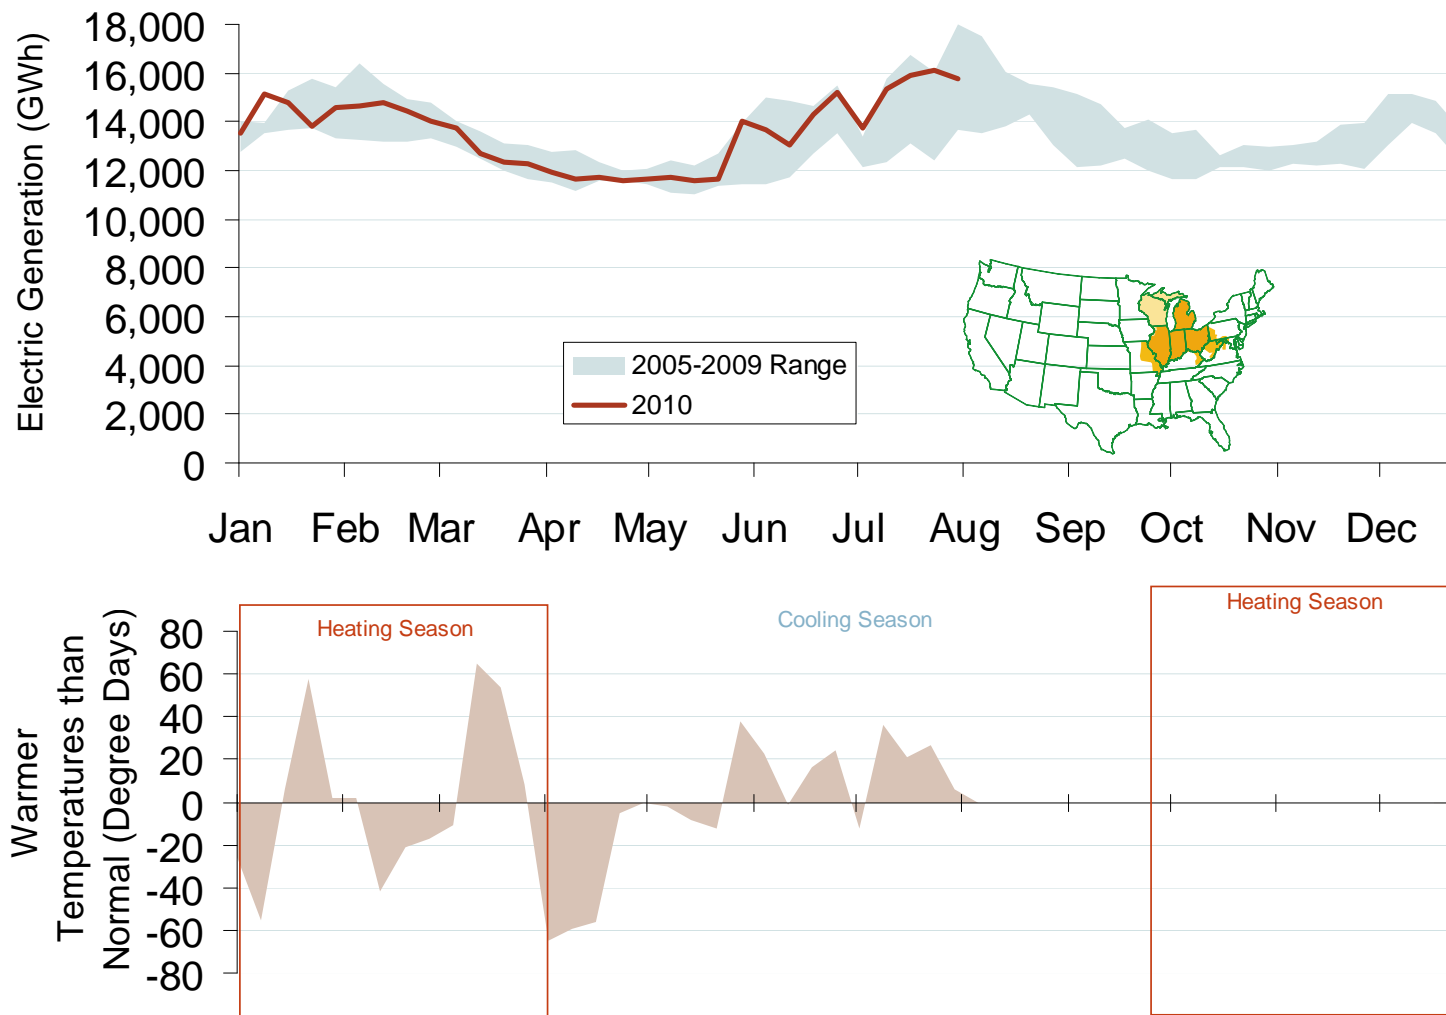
Electric Generation (GWh)

18,000
16,000
14,000
12,000
10,000
8,000
6,000
4,000
2,000
0

2005-2009 Range
2010

Jan Feb Mar Apr May Jun Jul Aug Sep Oct Nov Dec

Warmer Temperatures than Normal (Degree Days)

Heating Season
Cooling Season
Heating Season

80
60
40
20
0
-20
-40
-60
-80